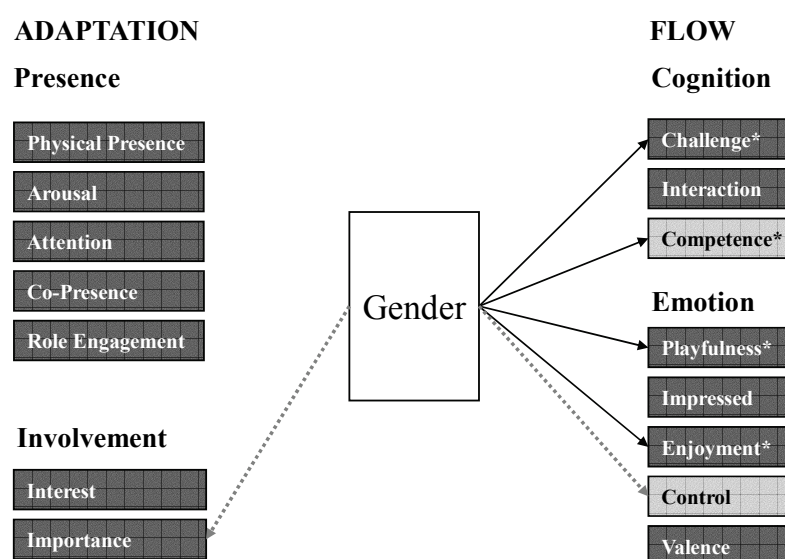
ADAPTATION

Presence

Physical Presence

Arousal

Attention

Co-Presence

Role Engagement

Involvement

Interest

Importance

Gender

FLOW

Cognition

Challenge*

Interaction

Competence*

Emotion

Playfulness*

Impressed

Enjoyment*

Control

Valence